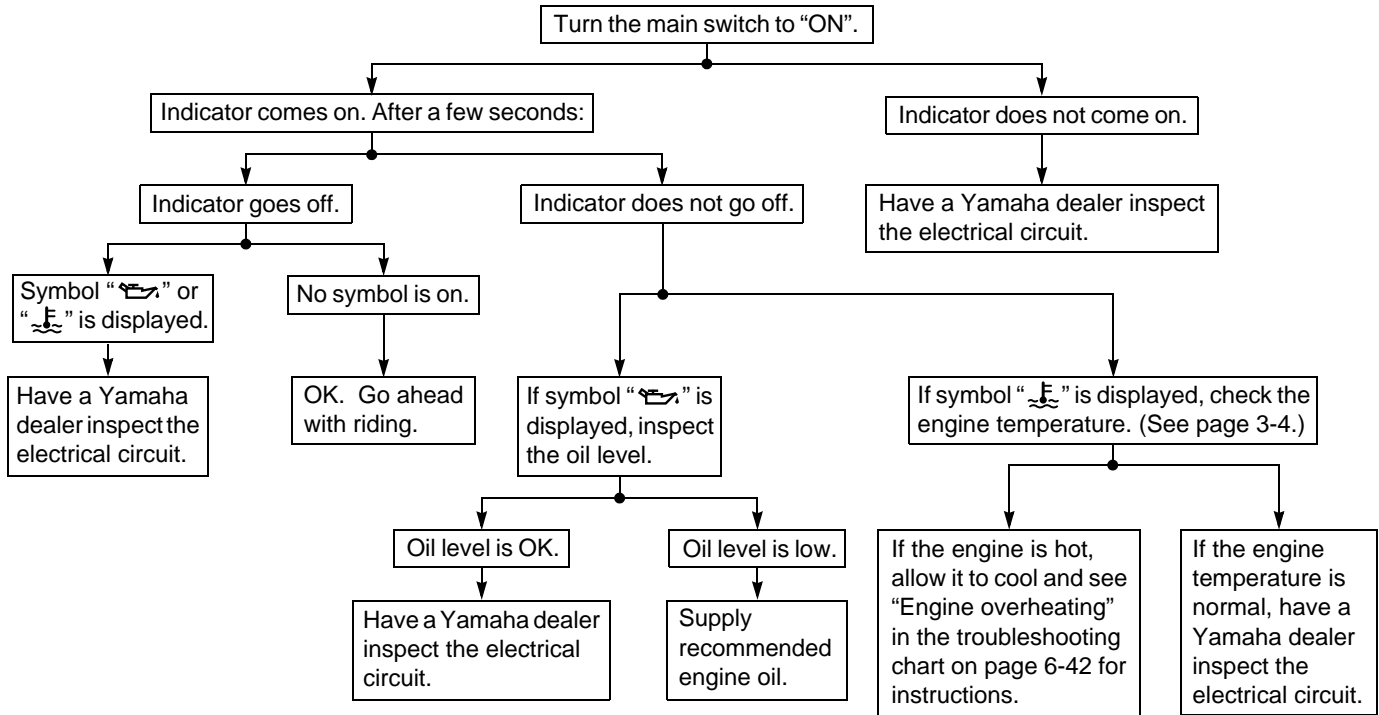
Turn the main switch to "ON".

Indicator comes on. After a few seconds:

Indicator does not come on.

Have a Yamaha dealer inspect the electrical circuit.

Indicator goes off.

Indicator does not go off.

Symbol " " or " " is displayed.

No symbol is on.

Have a Yamaha dealer inspect the electrical circuit.

OK. Go ahead with riding.

If symbol " " is displayed, inspect the oil level.

If symbol " " is displayed, check the engine temperature. (See page 3-4.)

Oil level is OK.

Oil level is low.

Have a Yamaha dealer inspect the electrical circuit.

Supply recommended engine oil.

If the engine is hot, allow it to cool and see "Engine overheating" in the troubleshooting chart on page 6-42 for instructions.

If the engine temperature is normal, have a Yamaha dealer inspect the electrical circuit.